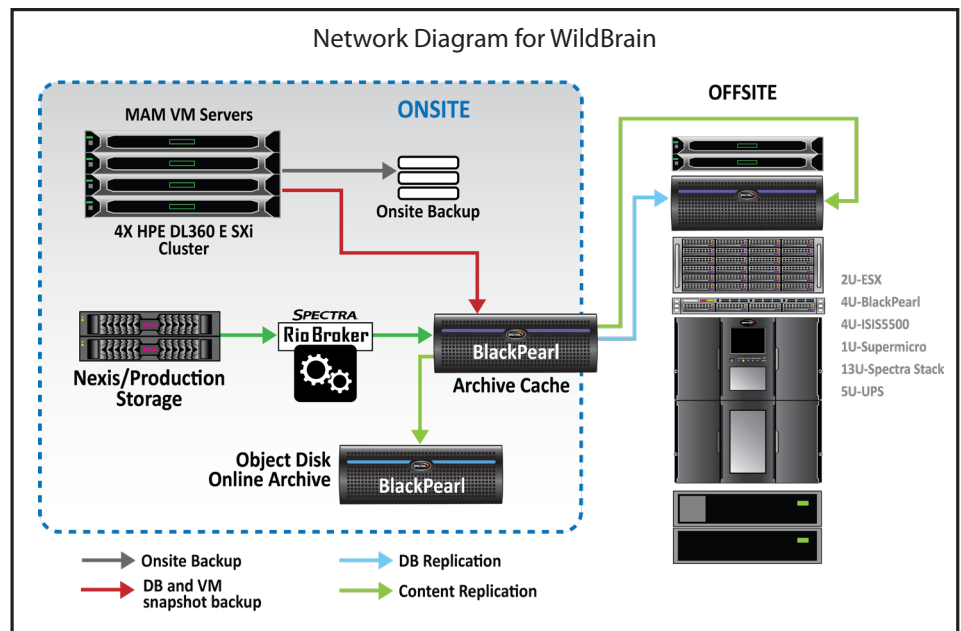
Network Diagram for WildBrain

ONSITE

MAM VM Servers

4X HPE DL360 E SXi Cluster

Onsite Backup

SPECTRA RioBroker

Nexis/Production Storage

BlackPearl

Archive Cache

Object Disk Online Archive

BlackPearl

OFFSITE

2U-ESX
4U-BlackPearl
4U-ISIS5500
1U-Supermicro
13U-Spectra Stack
5U-UPS

Onsite Backup

DB and VM snapshot backup

DB Replication

Content Replication